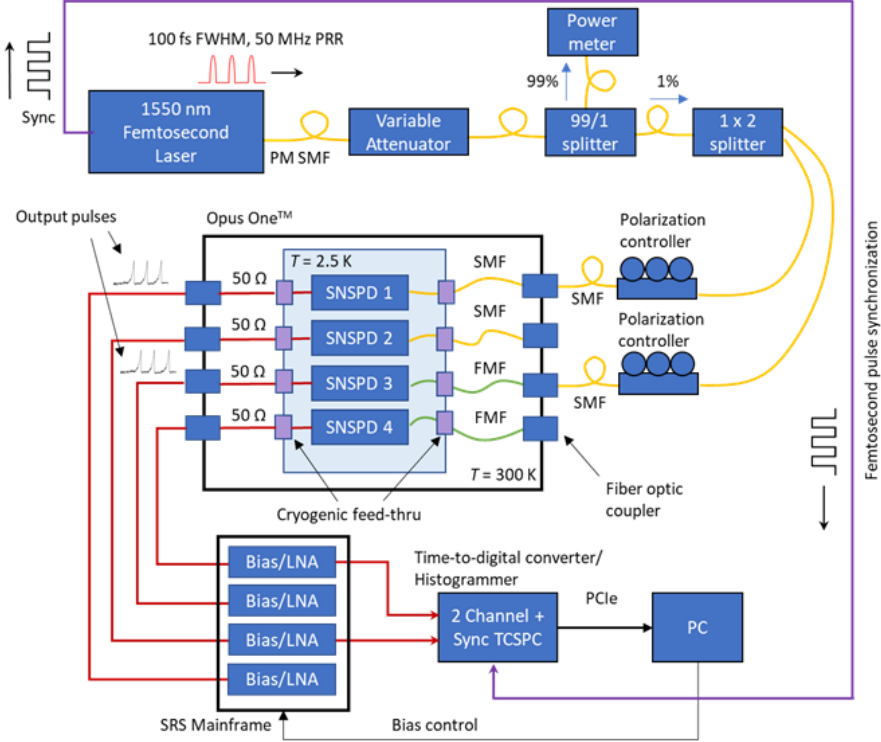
Sync

100 fs FWHM, 50 MHz PRR

1550 nm Femtosecond Laser

PM SMF

Variable Attenuator

Power meter

99%

99/1 splitter

1%

1 x 2 splitter

Femtosecond pulse synchronization

Output pulses

Opus One™

$T$ = 2.5 K

50 Ω

SNSPD 1

SMF

50 Ω

SNSPD 2

SMF

50 Ω

SNSPD 3

FMF

50 Ω

SNSPD 4

FMF

$T$ = 300 K

Polarization controller

SMF

Polarization controller

SMF

Cryogenic feed-thru

Fiber optic coupler

Bias/LNA

Bias/LNA

Bias/LNA

Bias/LNA

SRS Mainframe

Time-to-digital converter/ Histogrammer

2 Channel + Sync TCSPC

PCIe

PC

Bias control